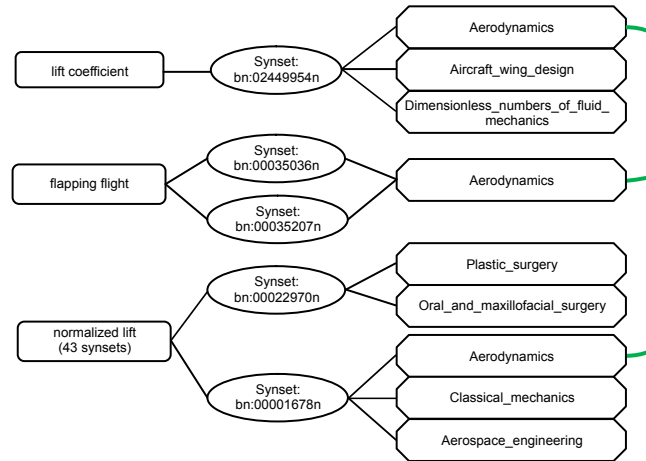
lift coefficient

Synset: bn:02449954n

Aerodynamics

Aircraft_wing_design

Dimensionless_numbers_of_fluid_mechanics

flapping flight

Synset: bn:00035036n

Synset: bn:00035207n

Aerodynamics

normalized lift (43 synsets)

Synset: bn:00022970n

Plastic_surgery

Oral_and_maxillofacial_surgery

Synset: bn:00001678n

Aerodynamics

Classical_mechanics

Aerospace_engineering